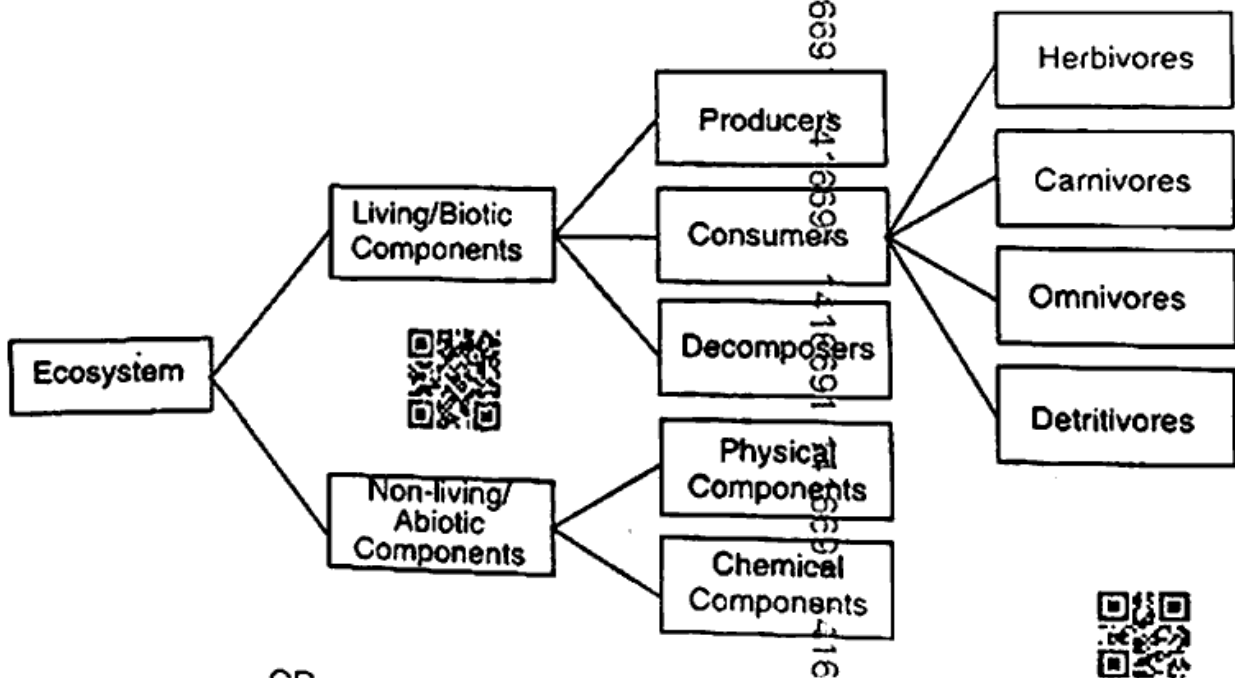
Ecosystem

Living/Biotic Components

Producers

Consumers

Decomposers

Herbivores

Carnivores

Omnivores

Detritivores

Non-living/ Abiotic Components

Physical Components

Chemical Components

669 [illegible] 4 1669 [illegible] 41 1669 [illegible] 416

QR